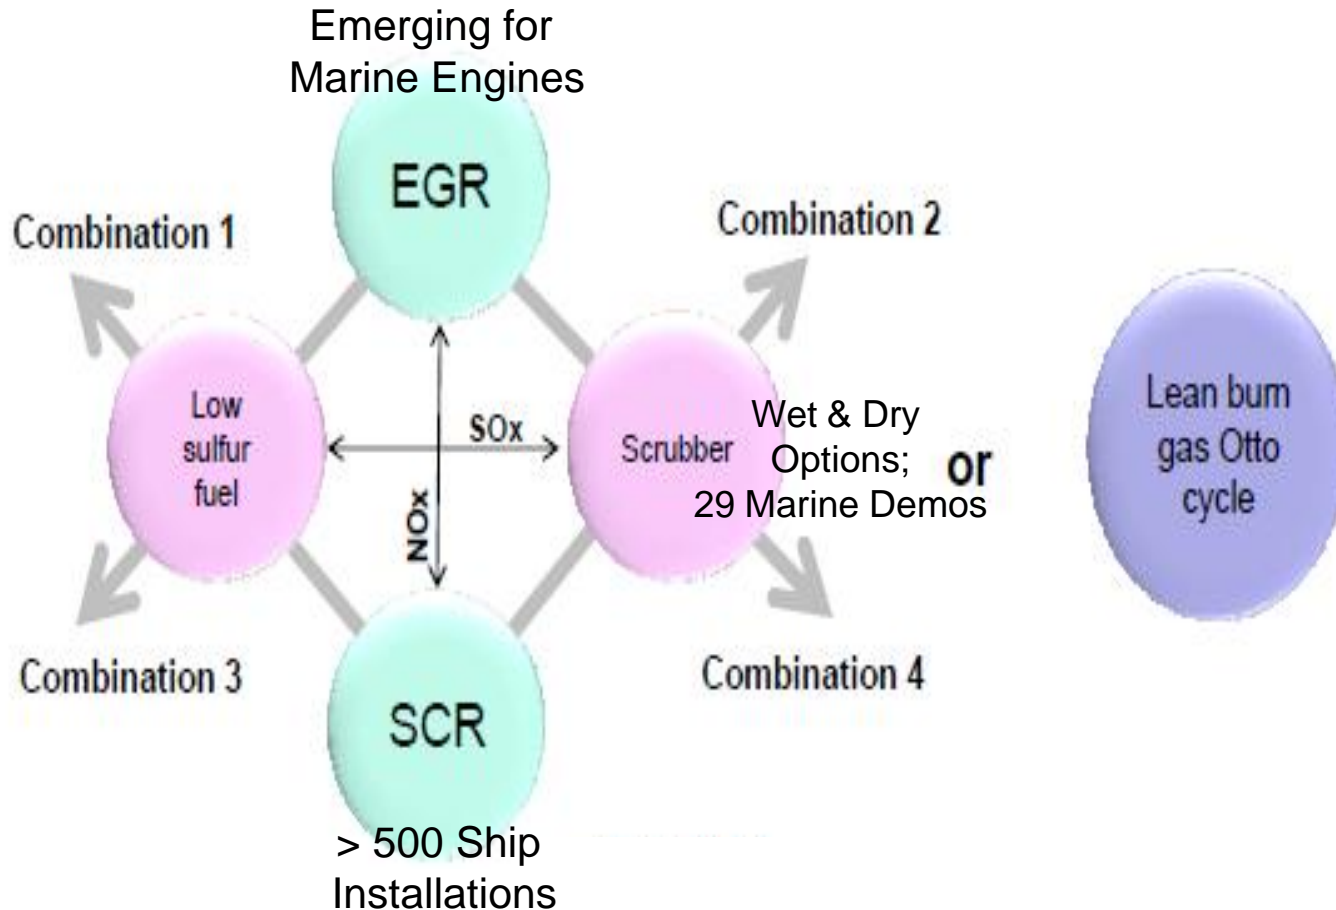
Emerging for Marine Engines

EGR

Combination 1

Combination 2

Low sulfur fuel

SOx

NOx

Scrubber

Wet & Dry Options; 29 Marine Demos

or

Lean bum gas Otto cycle

Combination 3

Combination 4

SCR

> 500 Ship Installations